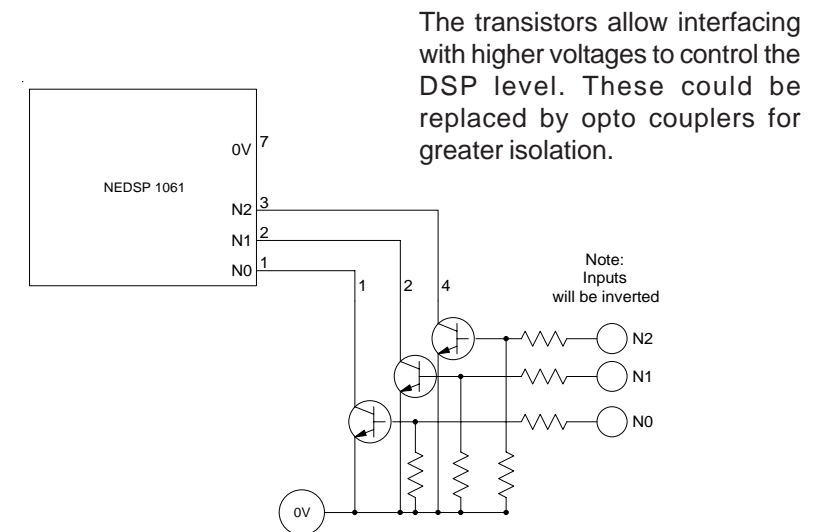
The transistors allow interfacing with higher voltages to control the DSP level. These could be replaced by opto couplers for greater isolation.

NEDSP 1061

0V 7
N2 3
N1 2
N0 1

1
2
4

Note:
Inputs
will be inverted

N2
N1
N0

0V